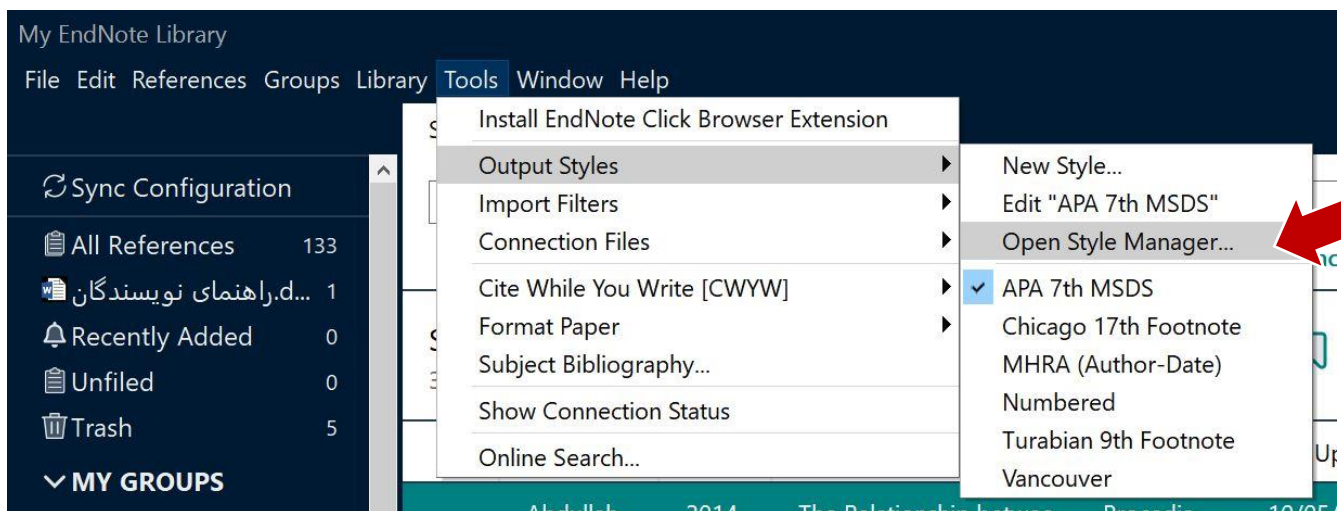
My EndNote Library

File Edit References Groups Library Tools Window Help

Sync Configuration
All References 133
راهنمای نویسندگان...d 1
Recently Added 0
Unfiled 0
Trash 5
MY GROUPS

Install EndNote Click Browser Extension
Output Styles
Import Filters
Connection Files
Cite While You Write [CWYW]
Format Paper
Subject Bibliography...
Show Connection Status
Online Search...

New Style...
Edit "APA 7th MSDS"
Open Style Manager...
APA 7th MSDS
Chicago 17th Footnote
MHRA (Author-Date)
Numbered
Turabian 9th Footnote
Vancouver

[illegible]